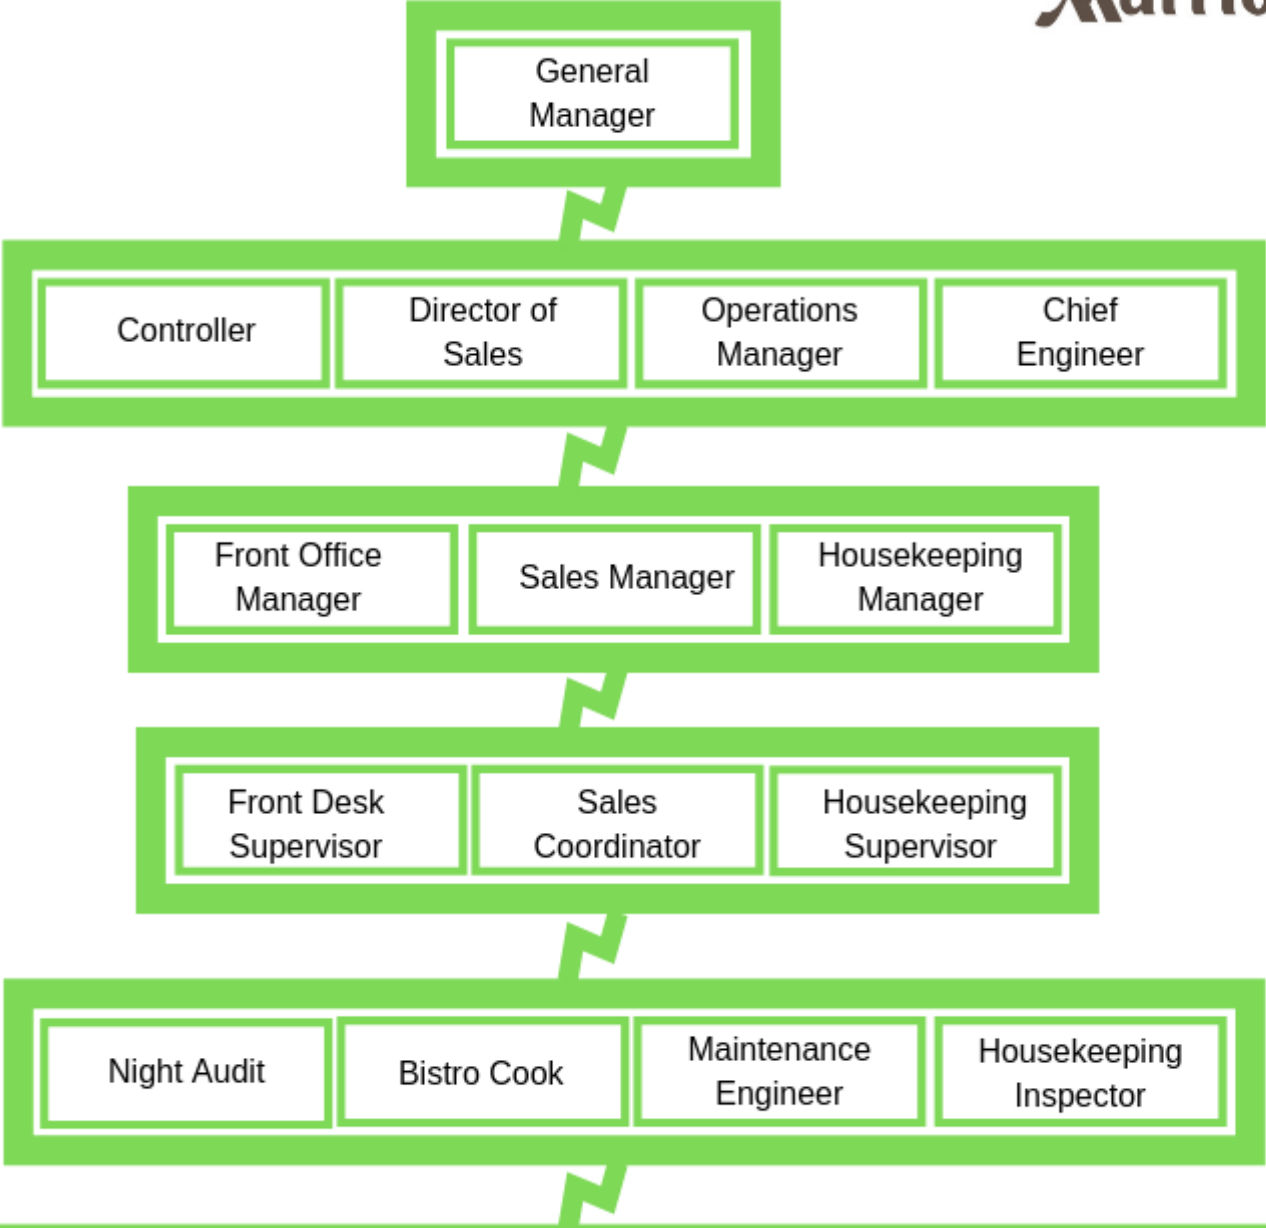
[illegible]

General Manager

Controller

Director of Sales

Operations Manager

Chief Engineer

Front Office Manager

Sales Manager

Housekeeping Manager

Front Desk Supervisor

Sales Coordinator

Housekeeping Supervisor

Night Audit

Bistro Cook

Maintenance Engineer

Housekeeping Inspector